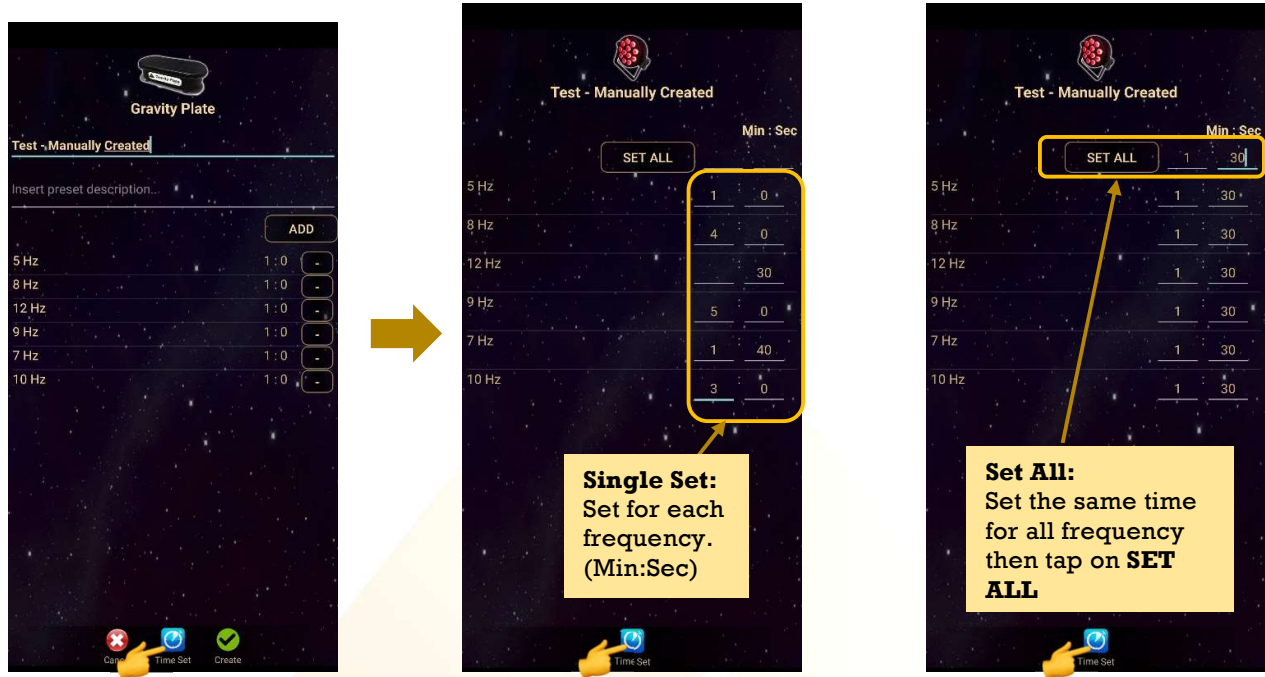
Gravity Plate

Test - Manually Created

Insert preset description...

ADD

| | | |
|---|---|---|
| 5 Hz | 1 : 0 | - |
| 8 Hz | 1 : 0 | - |
| 12 Hz | 1 : 0 | - |
| 9 Hz | 1 : 0 | - |
| 7 Hz | 1 : 0 | - |
| 10 Hz | 1 : 0 | - |

Canc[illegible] Time Set Create

Test - Manually Created

Min : Sec

SET ALL

| | | |
|---|---|---|
| 5 Hz | 1 | 0 |
| 8 Hz | 4 | 0 |
| 12 Hz | | 30 |
| 9 Hz | 5 | 0 |
| 7 Hz | 1 | 40 |
| 10 Hz | 3 | 0 |

**Single Set:**
Set for each frequency. (Min:Sec)

Time Set

Test - Manually Created

Min : Sec

SET ALL 1 30

| | | |
|---|---|---|
| 5 Hz | 1 | 30 |
| 8 Hz | 1 | 30 |
| 12 Hz | 1 | 30 |
| 9 Hz | 1 | 30 |
| 7 Hz | 1 | 30 |
| 10 Hz | 1 | 30 |

**Set All:**
Set the same time for all frequency then tap on **SET ALL**

Time Set